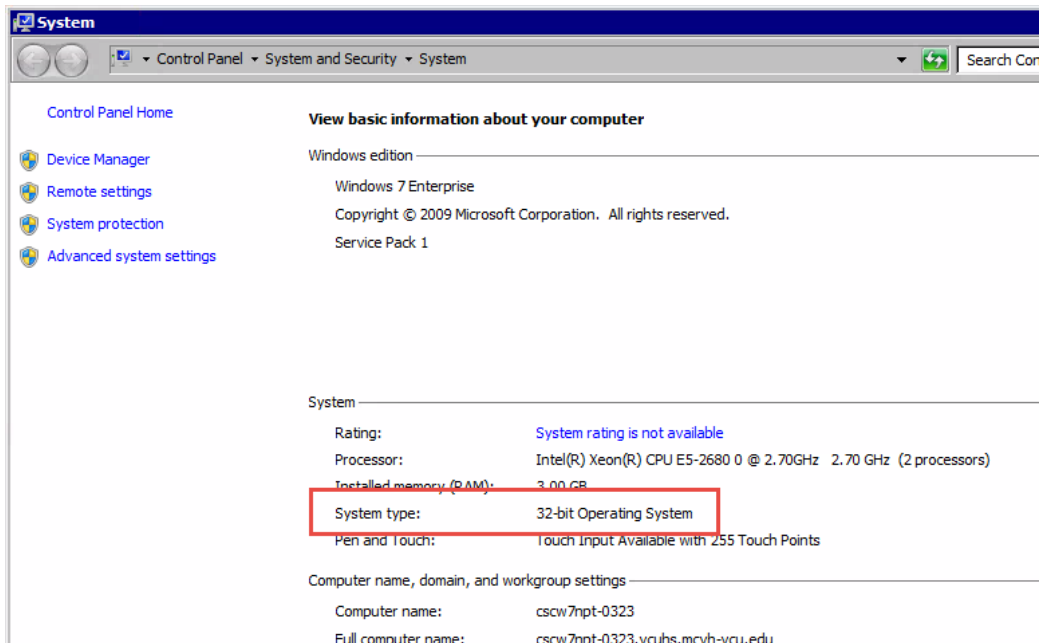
System

Control Panel ▸ System and Security ▸ System

Search Con

Control Panel Home

Device Manager

Remote settings

System protection

Advanced system settings

View basic information about your computer

Windows edition

Windows 7 Enterprise

Copyright © 2009 Microsoft Corporation. All rights reserved.

Service Pack 1

System

| | |
|---|---|
| Rating: | System rating is not available |
| Processor: | Intel(R) Xeon(R) CPU E5-2680 0 @ 2.70GHz 2.70 GHz (2 processors) |
| Installed memory (RAM): | 3.00 GB |
| System type: | 32-bit Operating System |
| Pen and Touch: | Touch Input Available with 255 Touch Points |

Computer name, domain, and workgroup settings

| | |
|---|---|
| Computer name: | cscw7npt-0323 |
| Full computer name: | cscw7npt-0323.vcuhs.mcvh-vcu.edu |